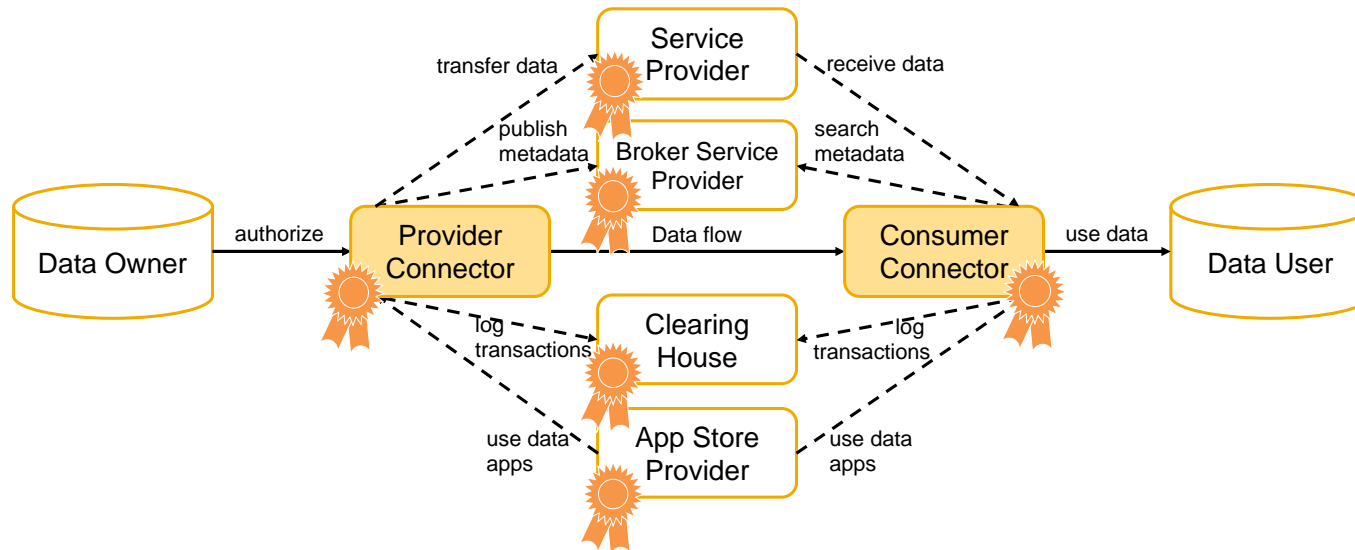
Service Provider

transfer data

receive data

publish metadata

Broker Service Provider

search metadata

Data Owner

authorize

Provider Connector

Data flow

Consumer Connector

use data

Data User

log transactions

Clearing House

log transactions

use data apps

App Store Provider

use data apps